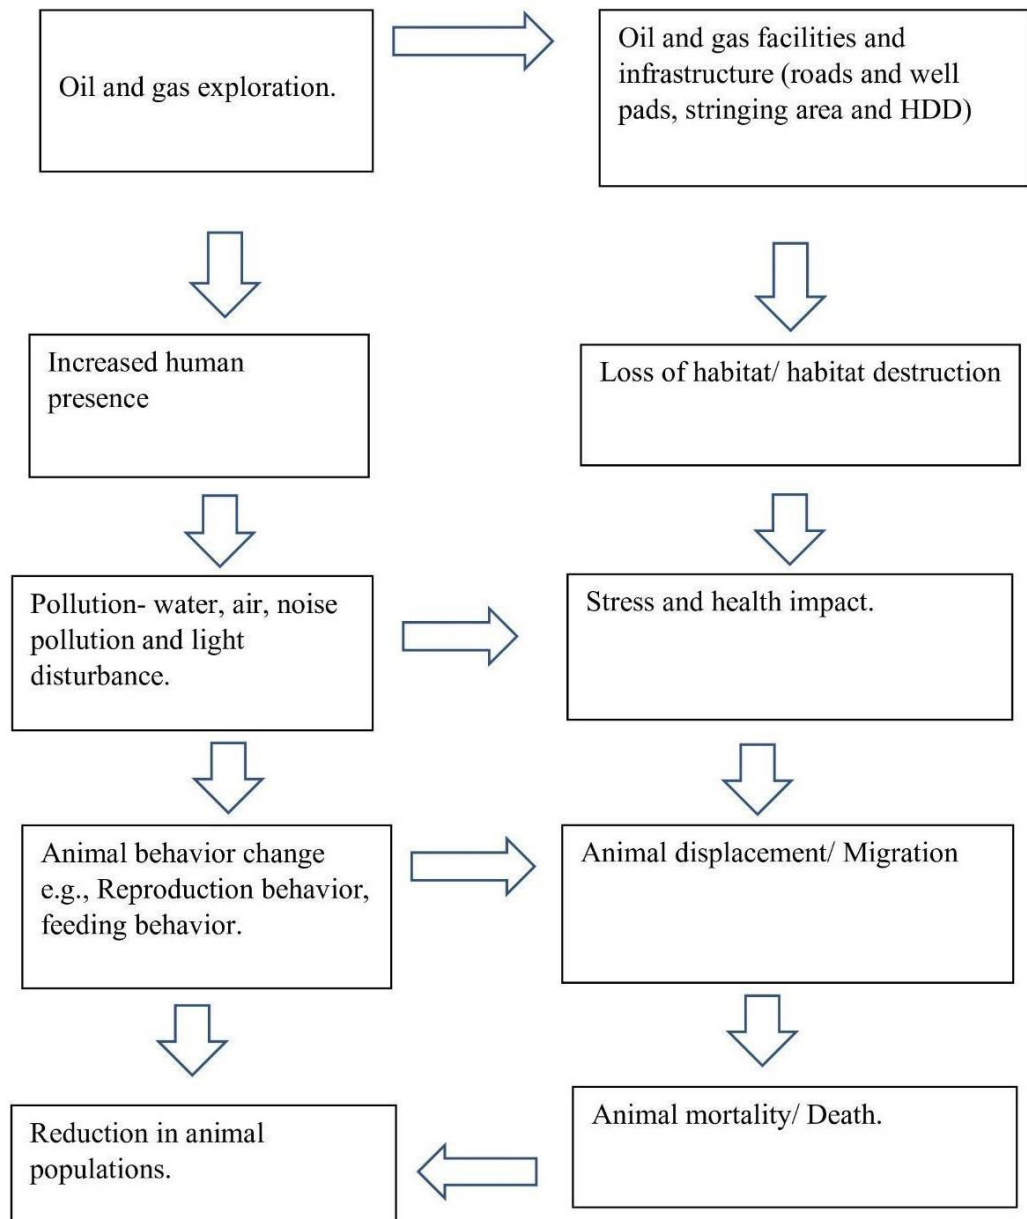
Oil and gas exploration.

Oil and gas facilities and infrastructure (roads and well pads, stringing area and HDD)

Increased human presence

Loss of habitat/ habitat destruction

Pollution- water, air, noise pollution and light disturbance.

Stress and health impact.

Animal behavior change e.g., Reproduction behavior, feeding behavior.

Animal displacement/ Migration

Reduction in animal populations.

Animal mortality/ Death.